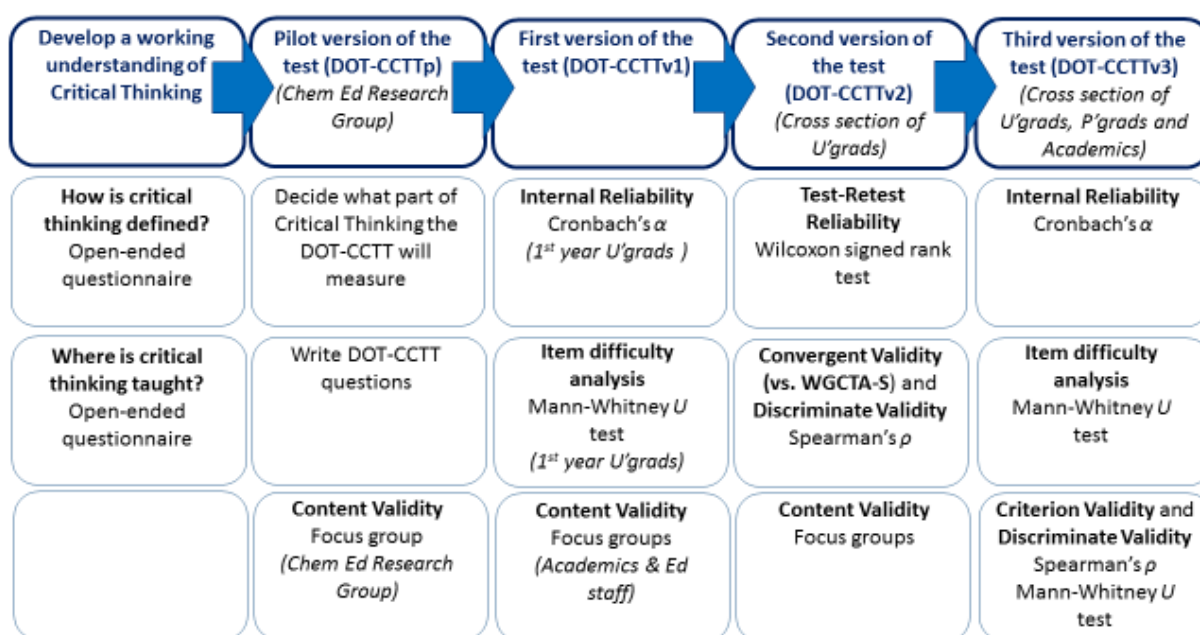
Develop a working understanding of Critical Thinking

Pilot version of the test (DOT-CCTTp) (Chem Ed Research Group)

First version of the test (DOT-CCTTv1)

Second version of the test (DOT-CCTTv2) (Cross section of U'grads)

Third version of the test (DOT-CCTTv3) (Cross section of U'grads, P'grads and Academics)

How is critical thinking defined? Open-ended questionnaire

Decide what part of Critical Thinking the DOT-CCTT will measure

Internal Reliability Cronbach's $\alpha$ ($1^{st}$ year U'grads )

Test-Retest Reliability Wilcoxon signed rank test

Internal Reliability Cronbach's $\alpha$

Where is critical thinking taught? Open-ended questionnaire

Write DOT-CCTT questions

Item difficulty analysis Mann-Whitney $U$ test ($1^{st}$ year U'grads)

Convergent Validity (vs. WGCTA-S) and Discriminate Validity Spearman's $\rho$

Item difficulty analysis Mann-Whitney $U$ test

Content Validity Focus group (Chem Ed Research Group)

Content Validity Focus groups (Academics & Ed staff)

Content Validity Focus groups

Criterion Validity and Discriminate Validity Spearman's $\rho$ Mann-Whitney $U$ test